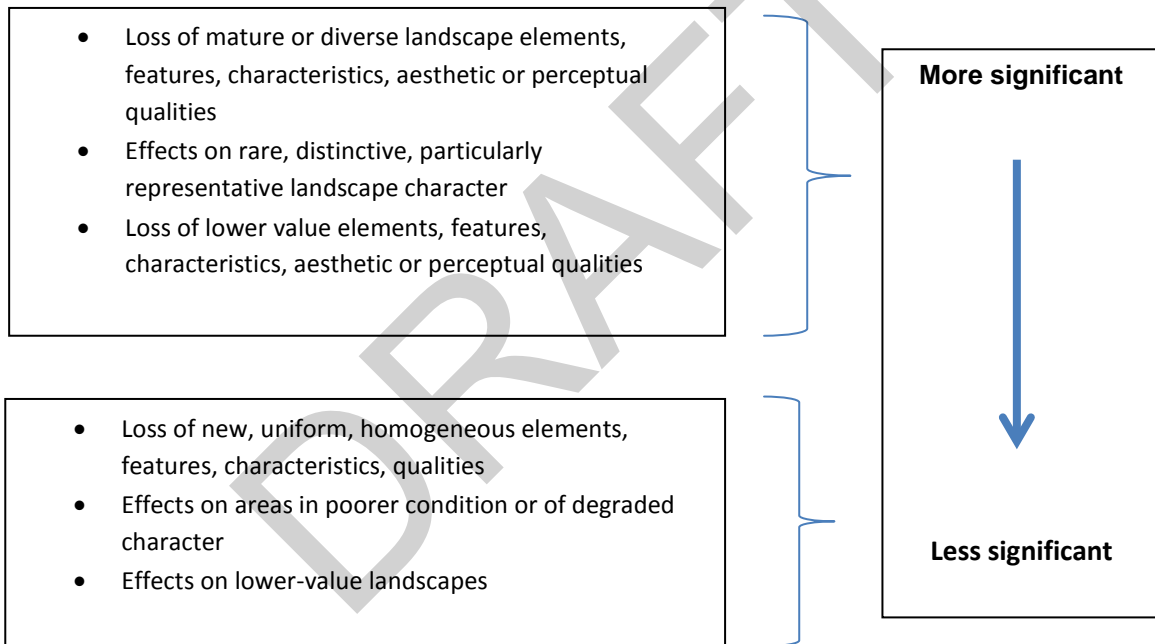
- Loss of mature or diverse landscape elements, features, characteristics, aesthetic or perceptual qualities
- Effects on rare, distinctive, particularly representative landscape character
- Loss of lower value elements, features, characteristics, aesthetic or perceptual qualities

- Loss of new, uniform, homogeneous elements, features, characteristics, qualities
- Effects on areas in poorer condition or of degraded character
- Effects on lower-value landscapes

More significant

Less significant

DRAFT